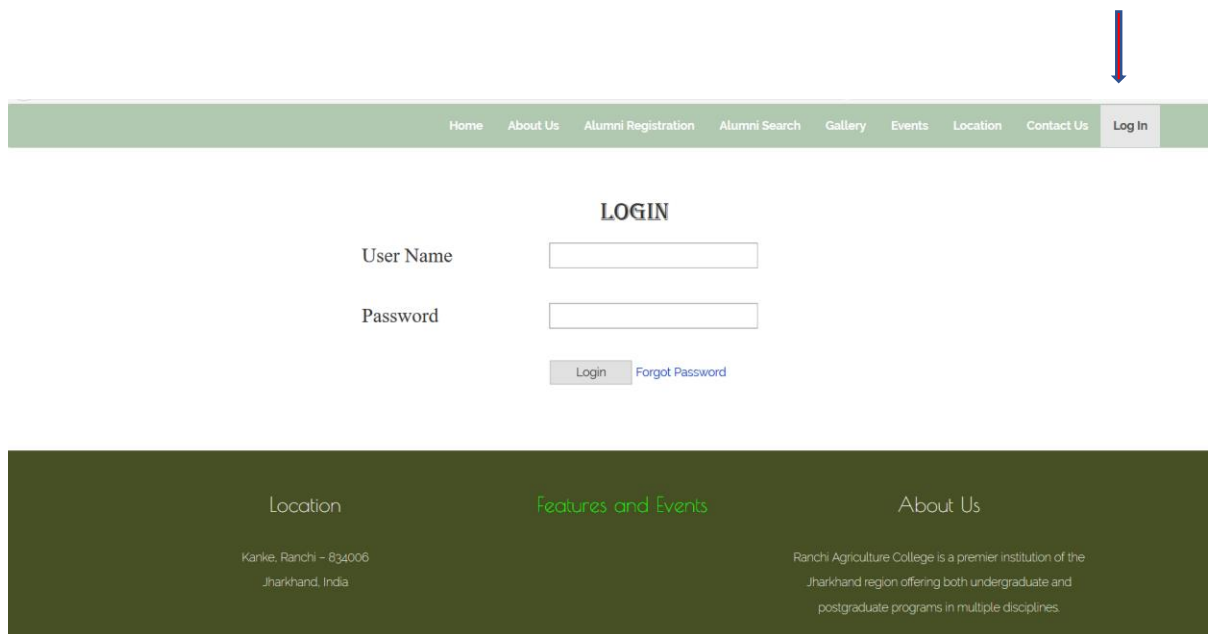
Home About Us Alumni Registration Alumni Search Gallery Events Location Contact Us Log In

LOGIN

User Name

Password

Login Forgot Password

Location

Kanke, Ranchi - 834006
Jharkhand, India

Features and Events

About Us

Ranchi Agriculture College is a premier institution of the Jharkhand region offering both undergraduate and postgraduate programs in multiple disciplines.